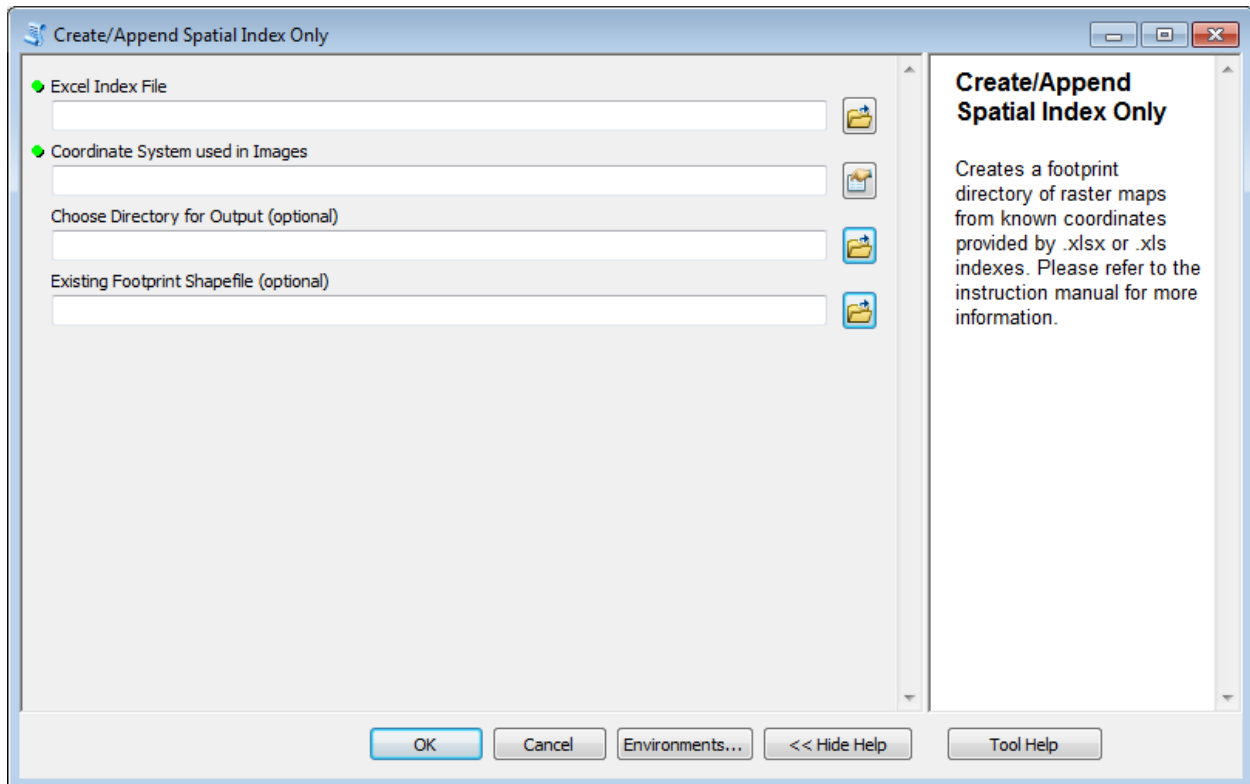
Create/Append Spatial Index Only

Excel Index File

Coordinate System used in Images

Choose Directory for Output (optional)

Existing Footprint Shapefile (optional)

Create/Append Spatial Index Only

Creates a footprint directory of raster maps from known coordinates provided by .xlsx or .xls indexes. Please refer to the instruction manual for more information.

OK Cancel Environments... << Hide Help Tool Help